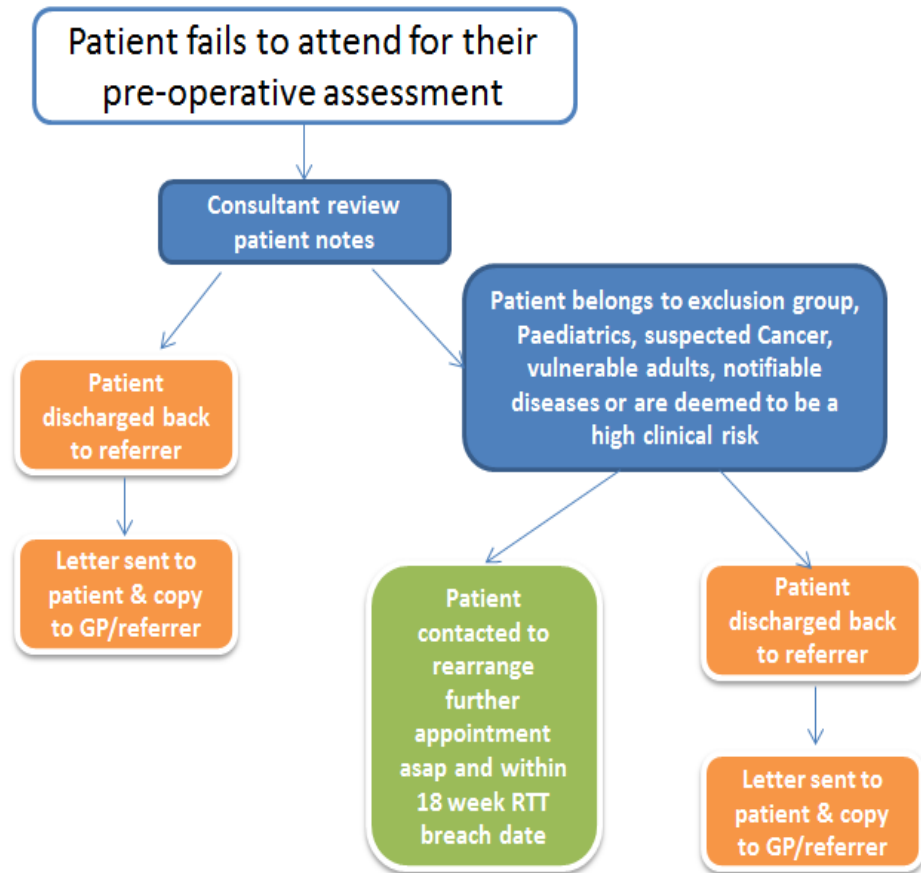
Patient fails to attend for their pre-operative assessment

Consultant review patient notes

Patient discharged back to referrer

Letter sent to patient & copy to GP/referrer

Patient belongs to exclusion group, Paediatrics, suspected Cancer, vulnerable adults, notifiable diseases or are deemed to be a high clinical risk

Patient contacted to rearrange further appointment asap and within 18 week RTT breach date

Patient discharged back to referrer

Letter sent to patient & copy to GP/referrer